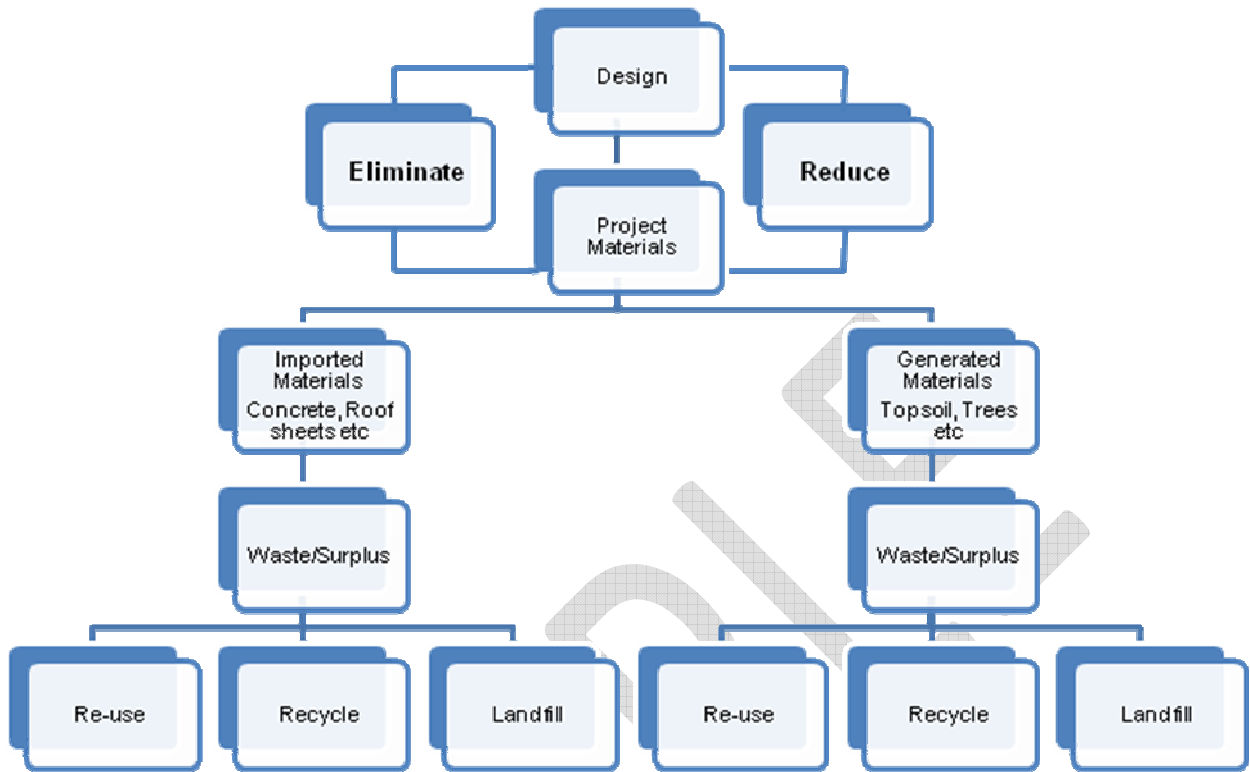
Design

Eliminate

Reduce

Project Materials

Imported Materials Concrete, Roof sheets etc

Generated Materials Topsoil, Trees etc

Waste/Surplus

Waste/Surplus

Re-use

Recycle

Landfill

Re-use

Recycle

Landfill